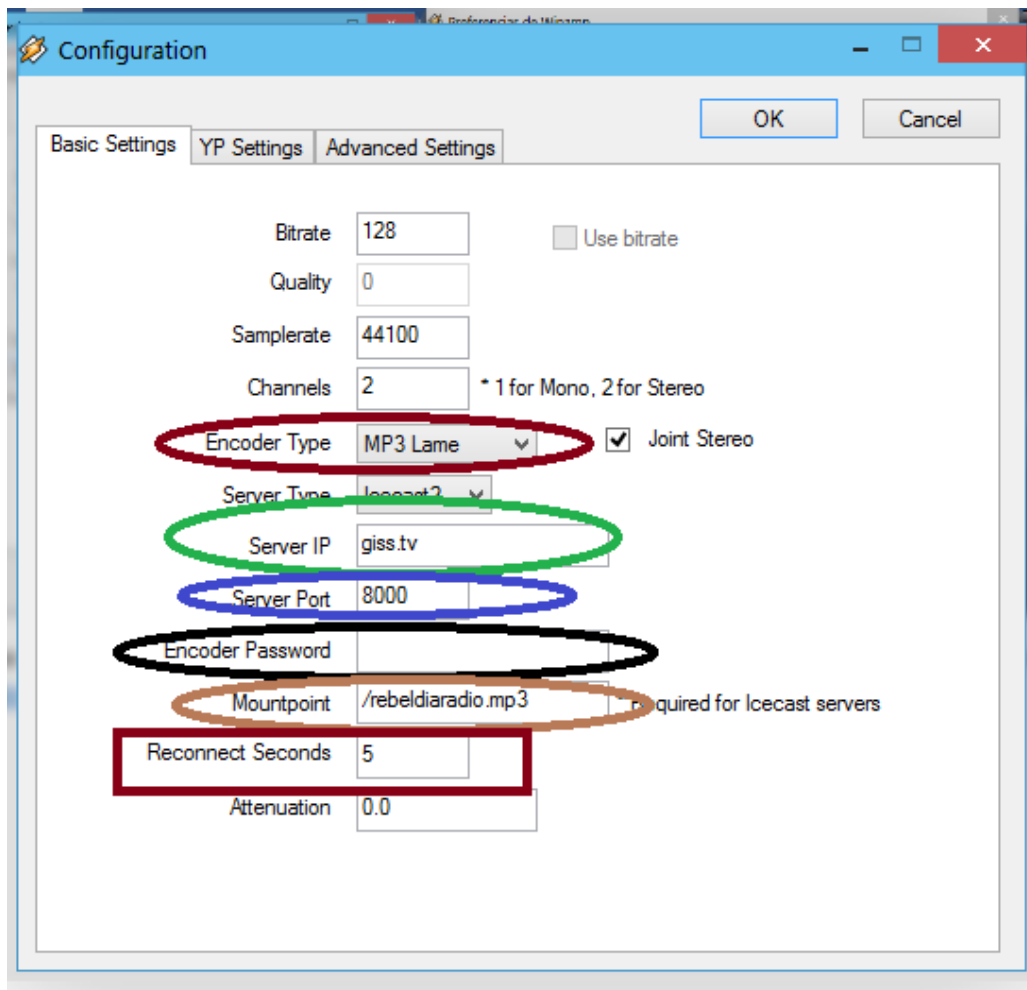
Preferencias do Winamp

Configuration

OK
Cancel

Basic Settings
YP Settings
Advanced Settings

Bitrate 128
Use bitrate
Quality 0
Samplerate 44100
Channels 2
* 1 for Mono, 2 for Stereo
Encoder Type MP3 Lame
Joint Stereo
Server Type Icecast2
Server IP giss.tv
Server Port 8000
Encoder Password
Mountpoint /rebeldiaradio.mp3
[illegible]quired for Icecast servers
Reconnect Seconds 5
Attenuation 0.0